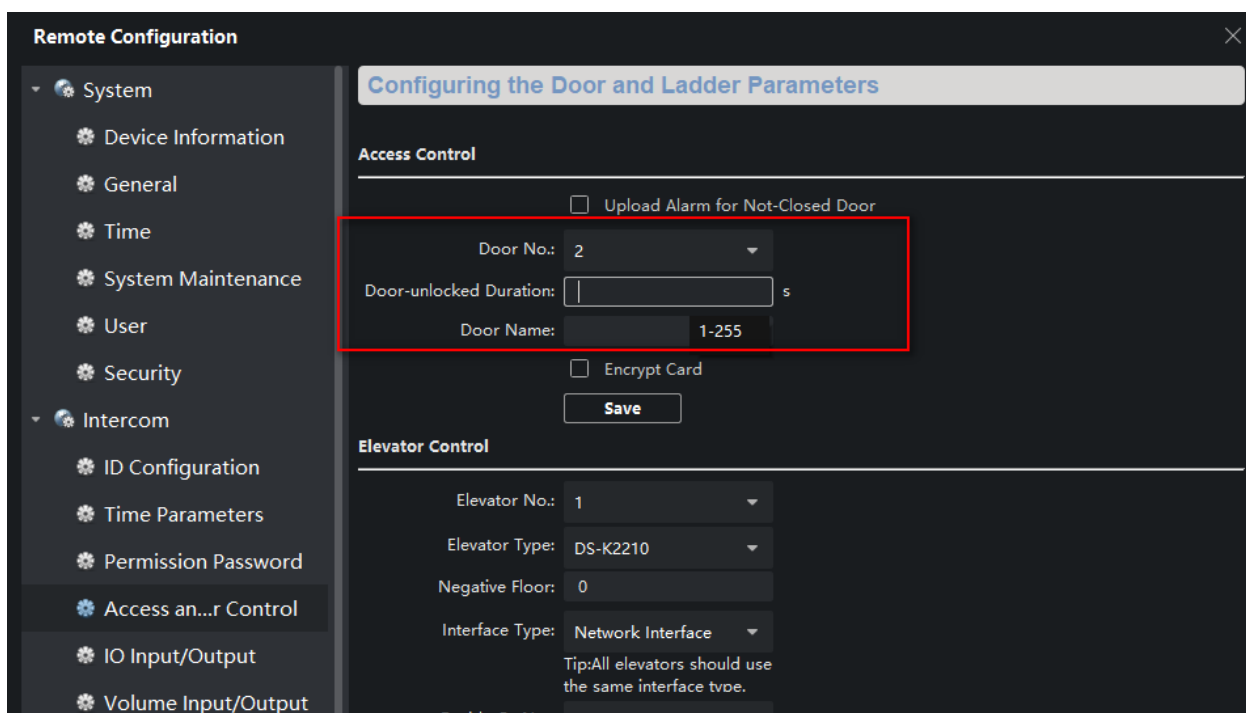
Remote Configuration

System
Device Information
General
Time
System Maintenance
User
Security
Intercom
ID Configuration
Time Parameters
Permission Password
Access an...r Control
IO Input/Output
Volume Input/Output

Configuring the Door and Ladder Parameters

Access Control

Upload Alarm for Not-Closed Door

Door No.: 2

Door-unlocked Duration: s

Door Name: 1-255

Encrypt Card

Save

Elevator Control

Elevator No.: 1

Elevator Type: DS-K2210

Negative Floor: 0

Interface Type: Network Interface

Tip:All elevators should use the same interface type.